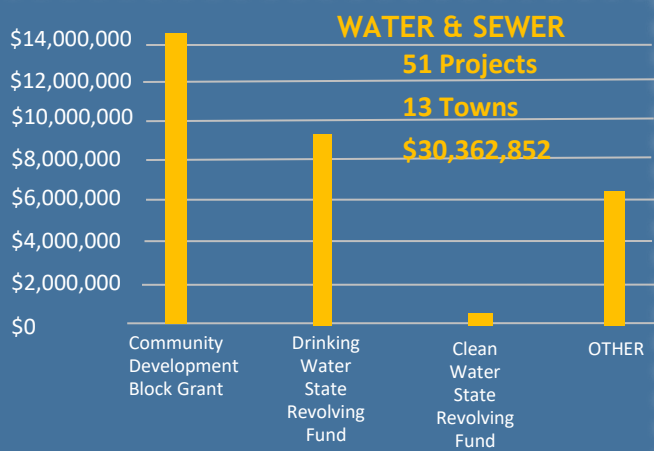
WATER & SEWER
51 Projects
13 Towns
$30,362,852

$14,000,000
$12,000,000
$10,000,000
$8,000,000
$6,000,000
$4,000,000
$2,000,000
$0

Community Development Block Grant
Drinking Water State Revolving Fund
Clean Water State Revolving Fund
OTHER